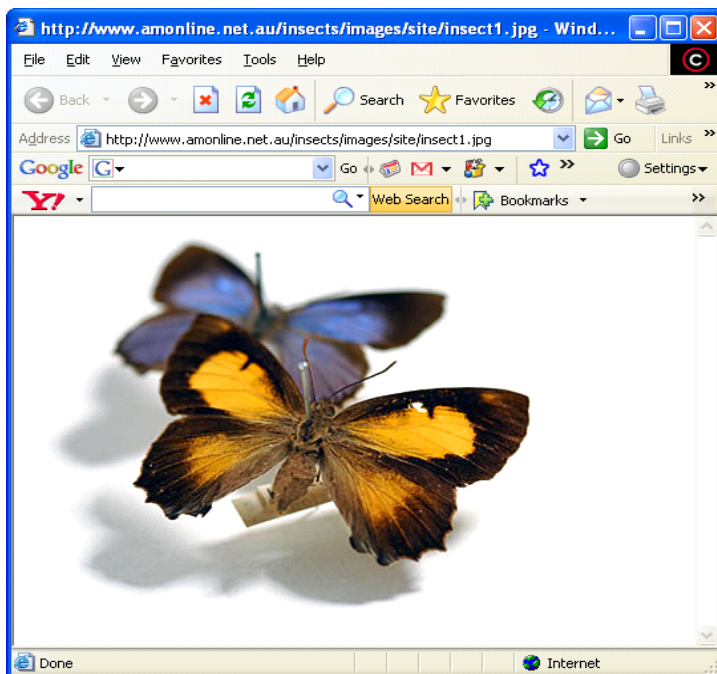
http://www.amonline.net.au/insects/images/site/insect1.jpg - Wind...

File Edit View Favorites Tools Help

Back Search Favorites

Address http://www.amonline.net.au/insects/images/site/insect1.jpg Go Links »

Google G Go » Settings

Y! Web Search Bookmarks »

Done Internet